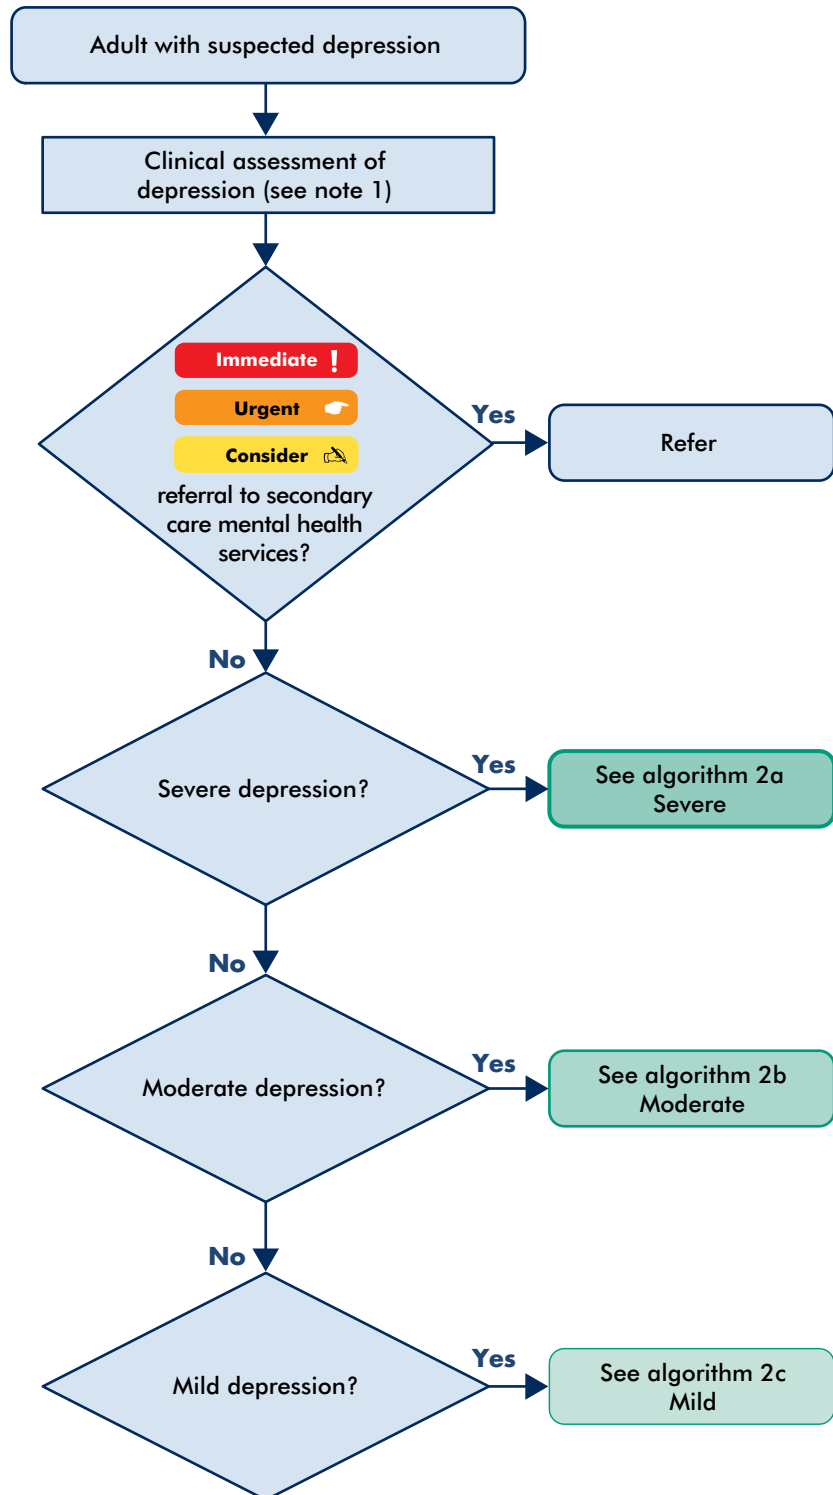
Adult with suspected depression

Clinical assessment of depression (see note 1)

Immediate !

Urgent

Consider

referral to secondary care mental health services?

Yes

Refer

No

Severe depression?

Yes

See algorithm 2a Severe

No

Moderate depression?

Yes

See algorithm 2b Moderate

No

Mild depression?

Yes

See algorithm 2c Mild